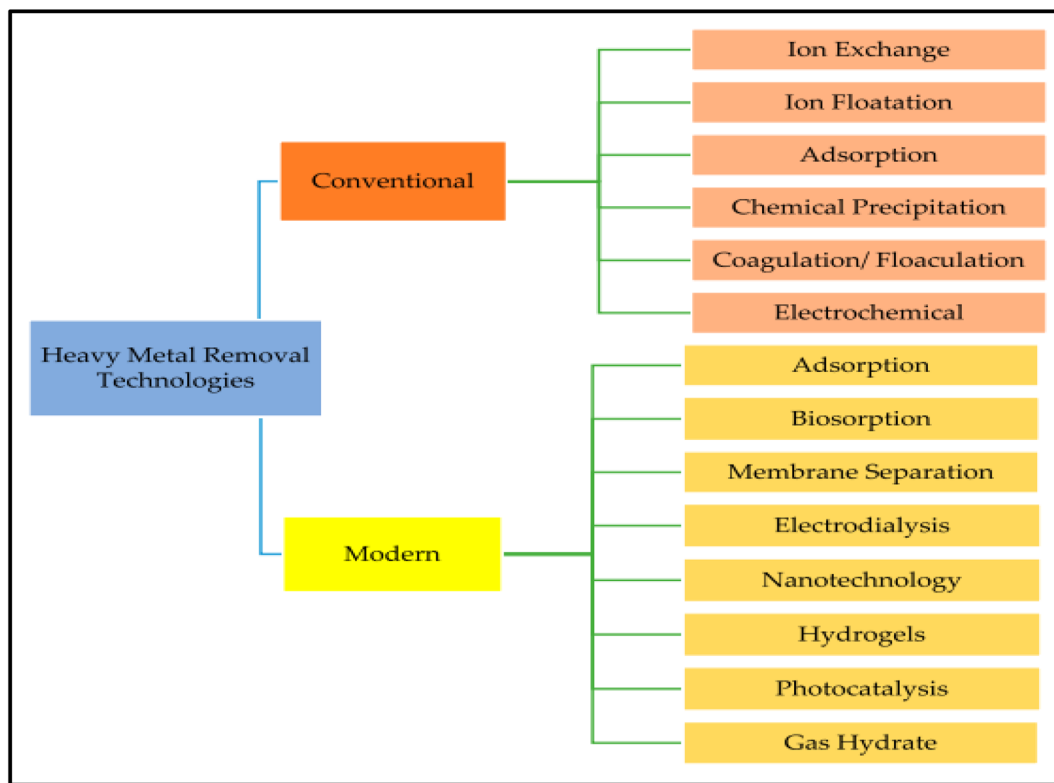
Heavy Metal Removal Technologies

Conventional

Ion Exchange

Ion Floatation

Adsorption

Chemical Precipitation

Coagulation/ Floaculation

Electrochemical

Modern

Adsorption

Biosorption

Membrane Separation

Electrodialysis

Nanotechnology

Hydrogels

Photocatalysis

Gas Hydrate